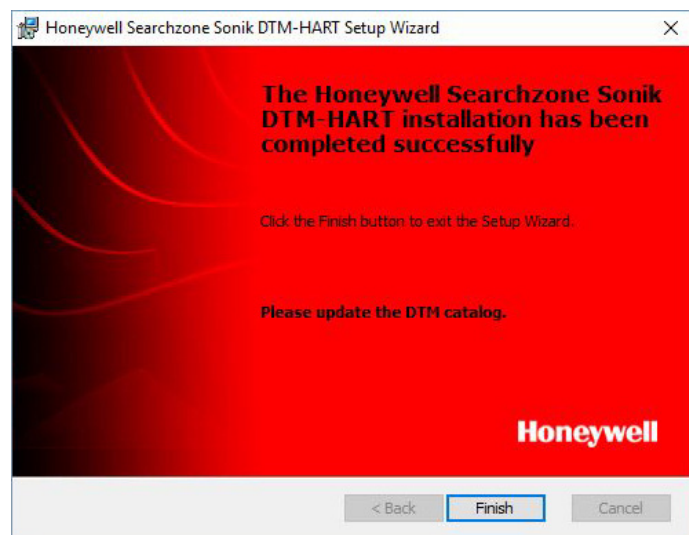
Honeywell Searchzone Sonik DTM-HART Setup Wizard

×

The Honeywell Searchzone Sonik DTM-HART installation has been completed successfully

Click the Finish button to exit the Setup Wizard.

Please update the DTM catalog.

Honeywell

< Back

Finish

Cancel